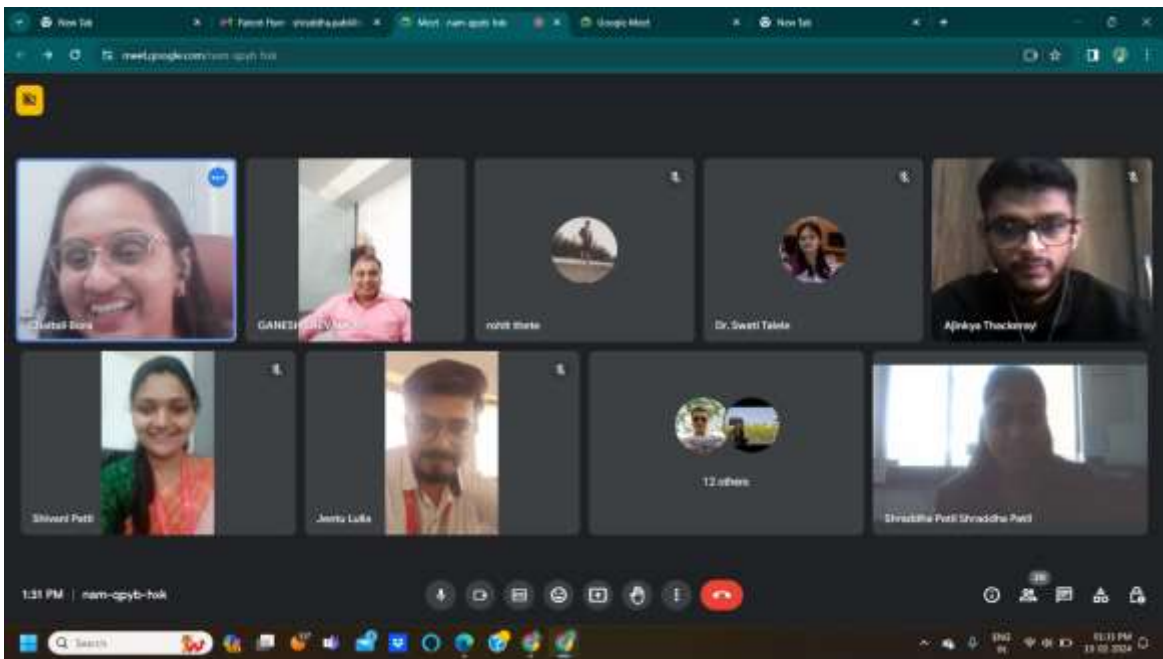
New Tab
Patent Flow - shraddha.patil
Meet - nam-qpyb-hok
Google Meet
New Tab

meet.google.com/nam-qpyb-hok

Chaitali Bora
GANESH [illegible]
rohit thete
Dr. Swati Talele
Ajinkya Thackeray
Shivani Patil
Jeetu Lulla
12 others
Shraddha Patil Shraddha Patil

1:31 PM | nam-qpyb-hok

26

Search

ENG IN
01:31 PM
13-02-2024